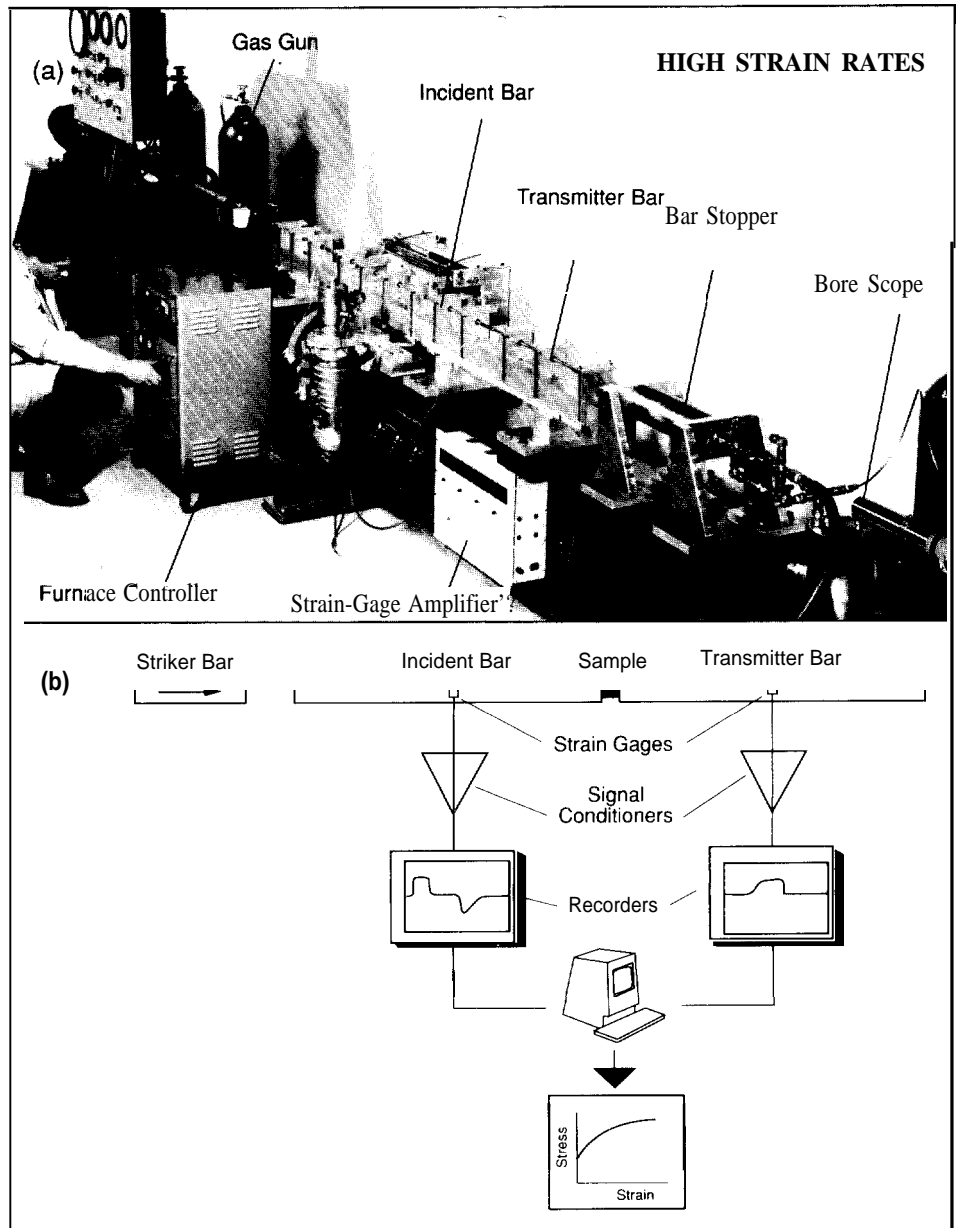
(a)

Gas Gun

HIGH STRAIN RATES

Incident Bar

Transmitter Bar

Bar Stopper

Bore Scope

Furnace Controller

Strain-Gage Amplifier'?

(b)

Striker Bar

Incident Bar

Sample

Transmitter Bar

Strain Gages

Signal Conditioners

Recorders

Stress

Strain